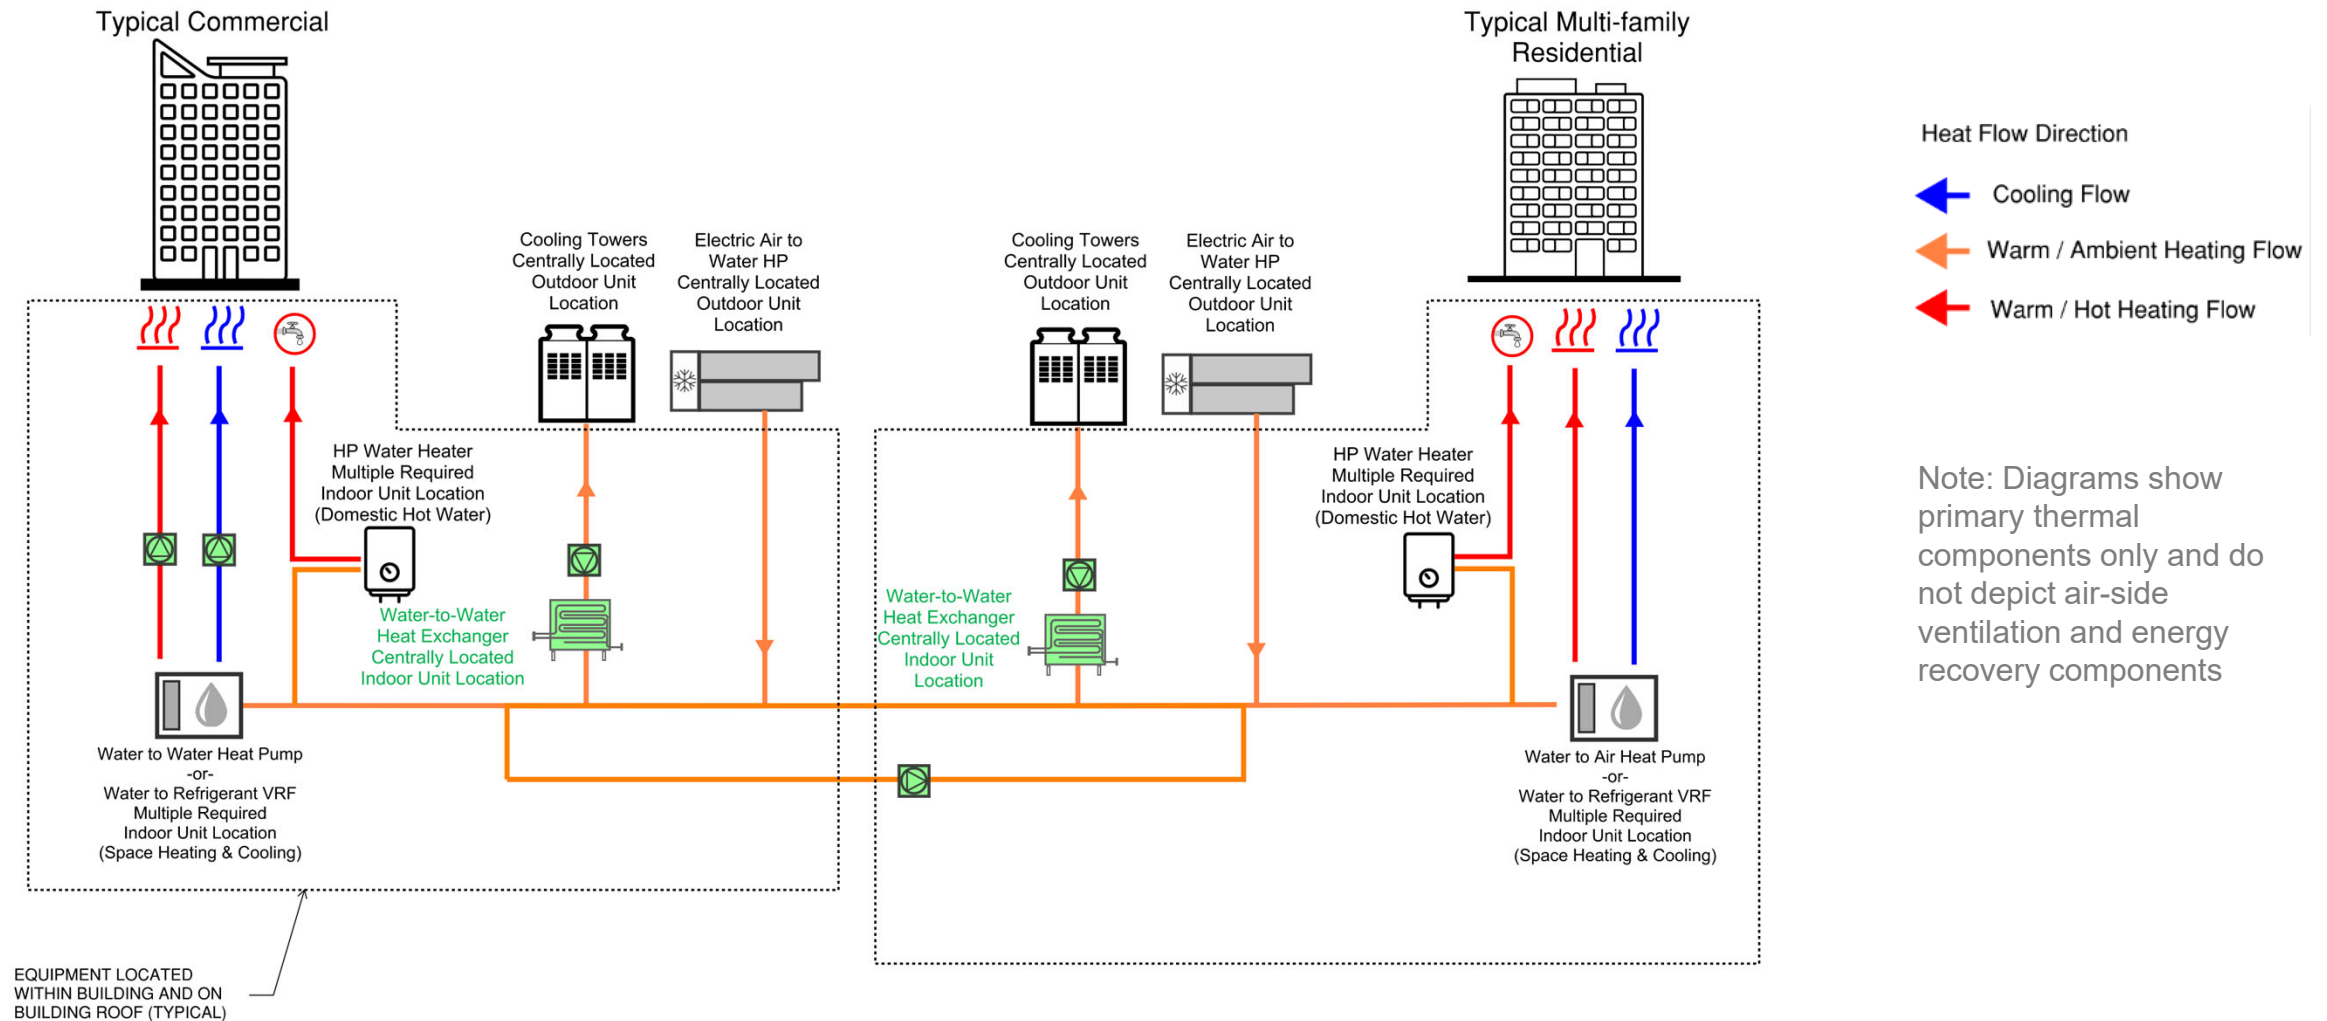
Typical Commercial

Typical Multi-family Residential

Heat Flow Direction

Cooling Flow

Warm / Ambient Heating Flow

Warm / Hot Heating Flow

Cooling Towers Centrally Located Outdoor Unit Location

Electric Air to Water HP Centrally Located Outdoor Unit Location

Cooling Towers Centrally Located Outdoor Unit Location

Electric Air to Water HP Centrally Located Outdoor Unit Location

HP Water Heater Multiple Required Indoor Unit Location (Domestic Hot Water)

Water-to-Water Heat Exchanger Centrally Located Indoor Unit Location

Water-to-Water Heat Exchanger Centrally Located Indoor Unit Location

HP Water Heater Multiple Required Indoor Unit Location (Domestic Hot Water)

Note: Diagrams show primary thermal components only and do not depict air-side ventilation and energy recovery components

Water to Water Heat Pump -or- Water to Refrigerant VRF Multiple Required Indoor Unit Location (Space Heating & Cooling)

Water to Air Heat Pump -or- Water to Refrigerant VRF Multiple Required Indoor Unit Location (Space Heating & Cooling)

EQUIPMENT LOCATED WITHIN BUILDING AND ON BUILDING ROOF (TYPICAL)